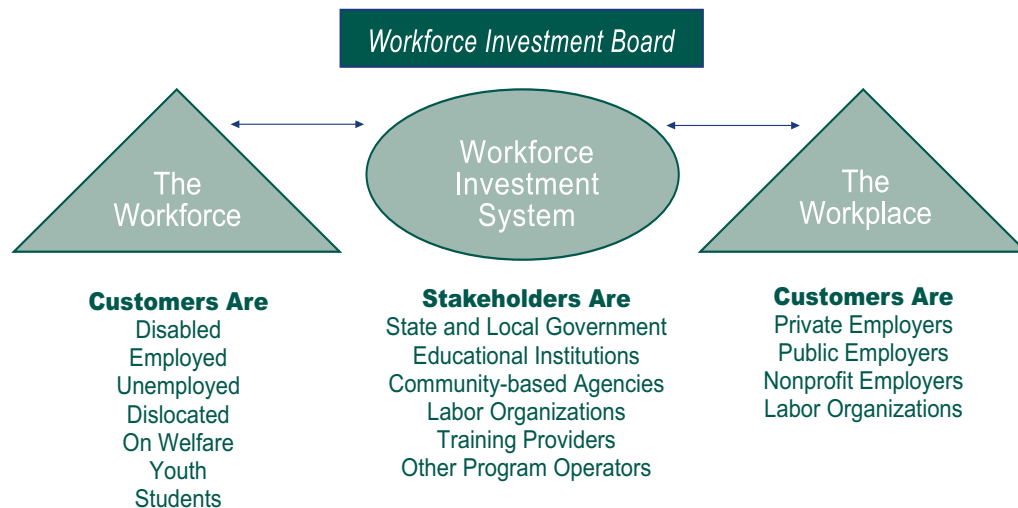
Workforce Investment Board

The Workforce

Workforce Investment System

The Workplace

Customers Are
Disabled
Employed
Unemployed
Dislocated
On Welfare
Youth
Students

Stakeholders Are
State and Local Government
Educational Institutions
Community-based Agencies
Labor Organizations
Training Providers
Other Program Operators

Customers Are
Private Employers
Public Employers
Nonprofit Employers
Labor Organizations